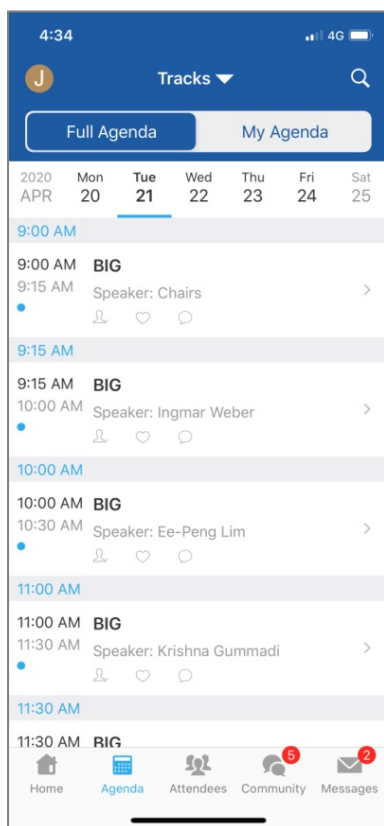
4:34

4G

J

Tracks

Full Agenda

My Agenda

2020 APR

Mon 20

Tue 21

Wed 22

Thu 23

Fri 24

Sat 25

9:00 AM

9:00 AM
9:15 AM

BIG

Speaker: Chairs

9:15 AM

9:15 AM
10:00 AM

BIG

Speaker: Ingmar Weber

10:00 AM

10:00 AM
10:30 AM

BIG

Speaker: Ee-Peng Lim

11:00 AM

11:00 AM
11:30 AM

BIG

Speaker: Krishna Gummadi

11:30 AM

11:30 AM BIG

Home

Agenda

Attendees

5
Community

2
Messages